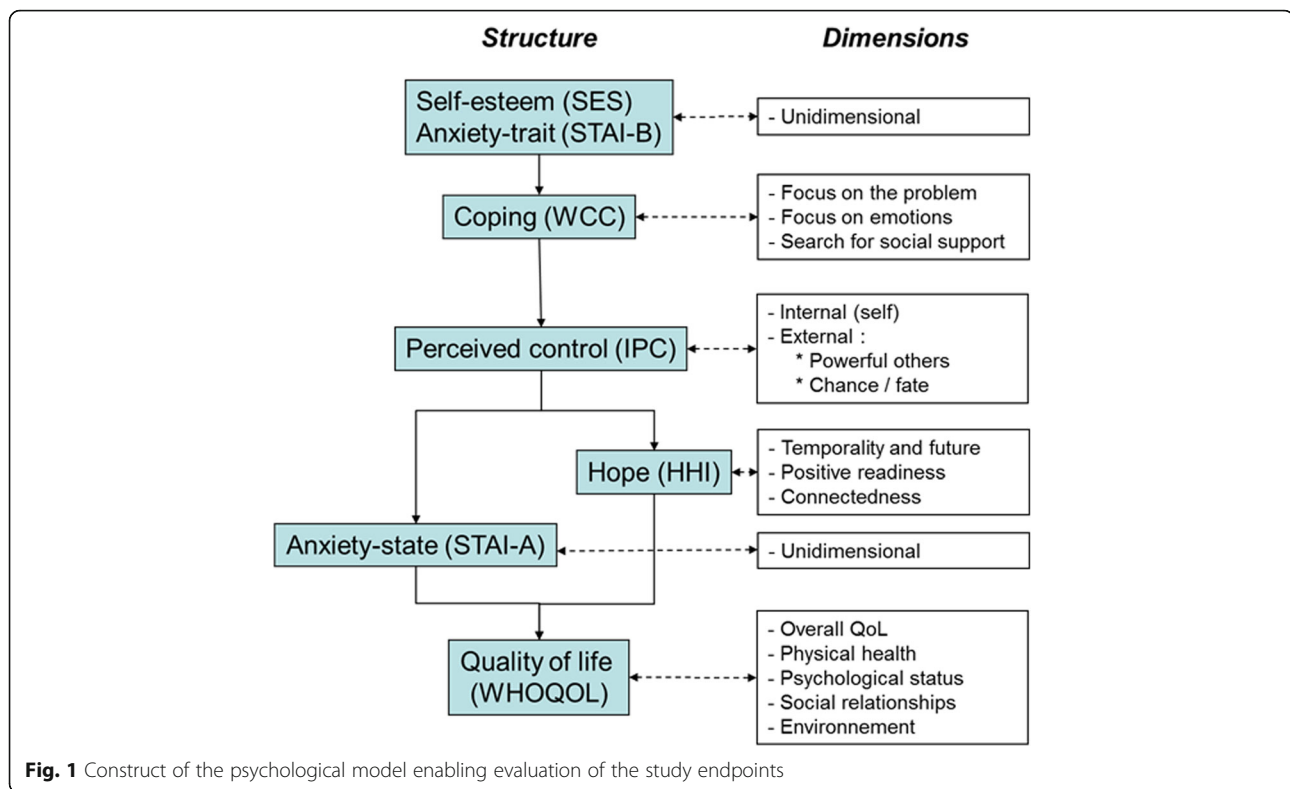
Structure

Dimensions

Self-esteem (SES)
Anxiety-trait (STAI-B)

- Unidimensional

Coping (WCC)

- Focus on the problem
- Focus on emotions
- Search for social support

Perceived control (IPC)

- Internal (self)
- External :
* Powerful others
* Chance / fate

Hope (HHI)

- Temporality and future
- Positive readiness
- Connectedness

Anxiety-state (STAI-A)

- Unidimensional

Quality of life (WHOQOL)

- Overall QoL
- Physical health
- Psychological status
- Social relationships
- Environnement

Fig. 1 Construct of the psychological model enabling evaluation of the study endpoints